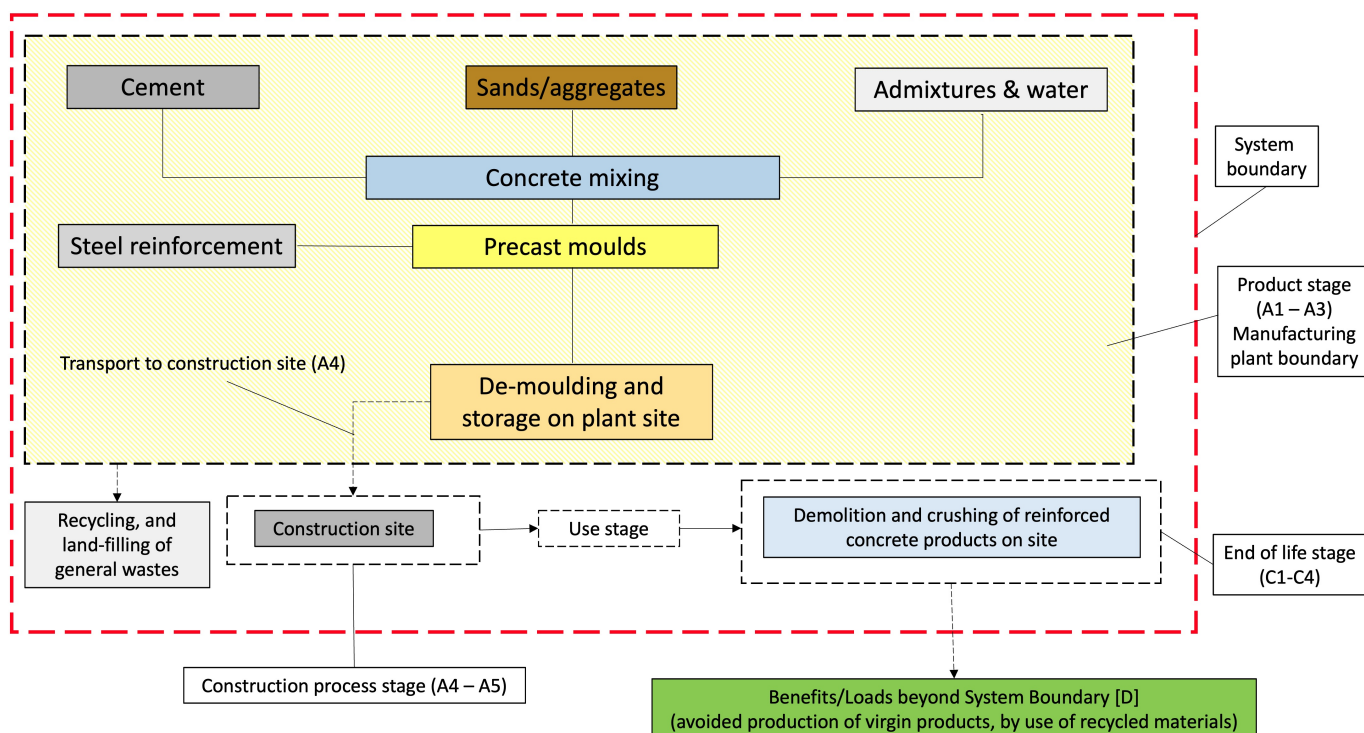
Cement

Sands/aggregates

Admixtures & water

System boundary

Concrete mixing

Steel reinforcement

Precast moulds

Product stage (A1 – A3) Manufacturing plant boundary

Transport to construction site (A4)

De-moulding and storage on plant site

Recycling, and land-filling of general wastes

Construction site

Use stage

Demolition and crushing of reinforced concrete products on site

End of life stage (C1-C4)

Construction process stage (A4 – A5)

Benefits/Loads beyond System Boundary [D] (avoided production of virgin products, by use of recycled materials)